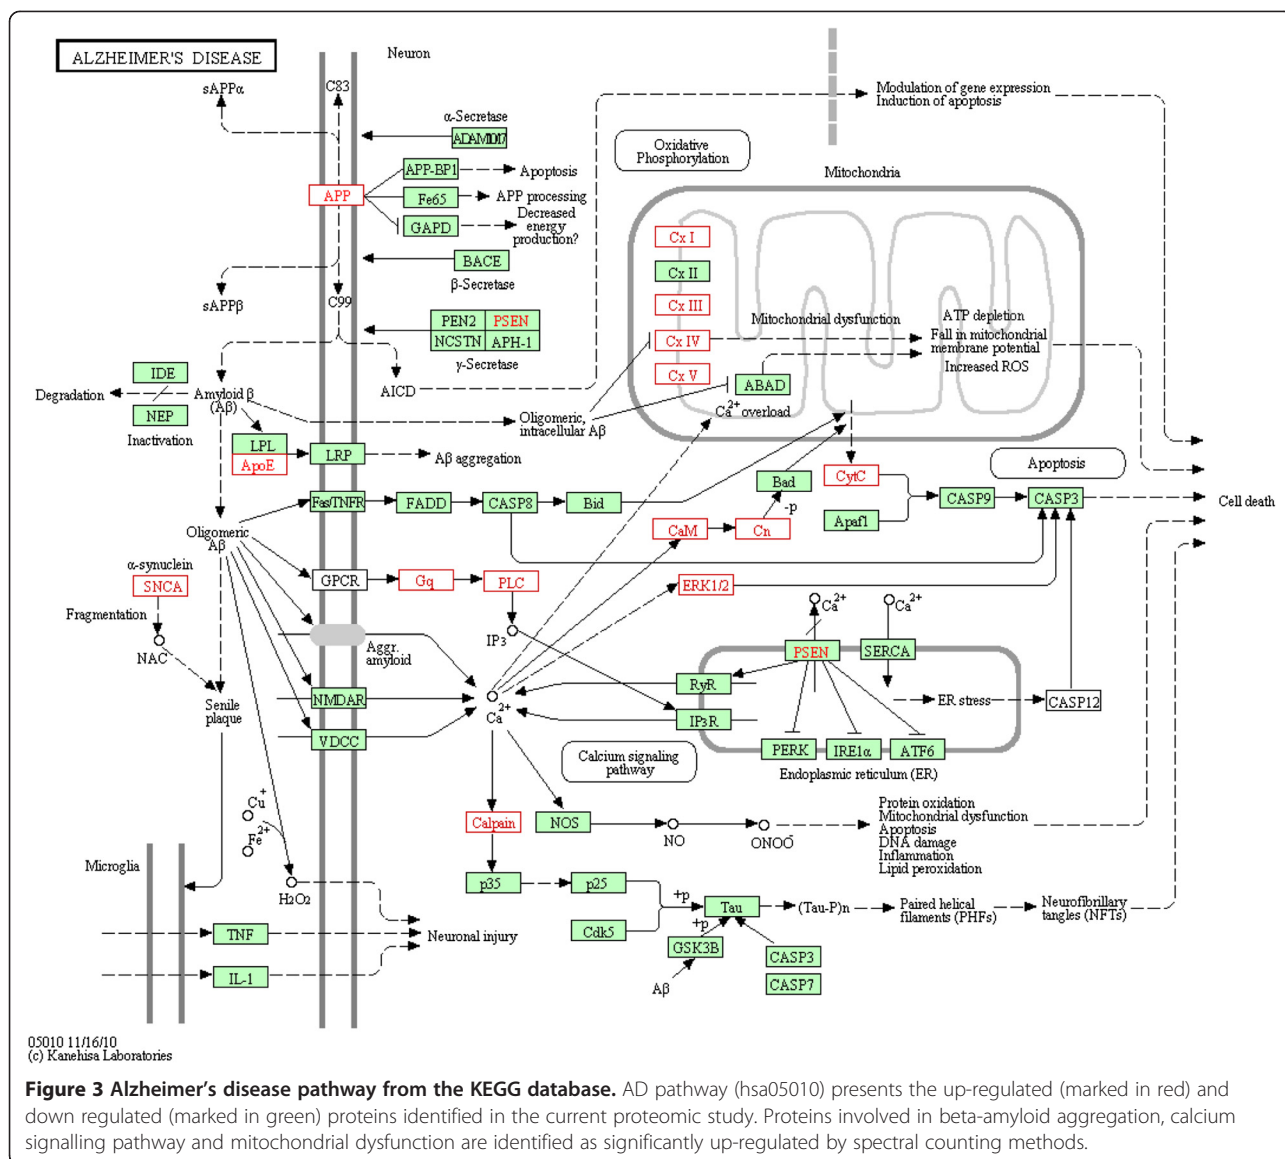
ALZHEIMER'S DISEASE

Neuron

sAPPα

C83

α-Secretase

ADAM10/17

APP-BP1

Apoptosis

APP

Fe65

APP processing

GAPD

Decreased energy production?

BACE

β-Secretase

sAPPβ

C99

PEN2

PSEN

NCSTN

APH-1

γ-Secretase

AICD

IDE

Degradation

Amyloid β (Aβ)

NEP

Inactivation

LPL

ApoE

LRP

Aβ aggregation

Oligomeric, intracellular Aβ

Fas/TNFR

FADD

CASP8

Bid

Oligomeric Aβ

α-synuclein

SNCA

Fragmentation

NAC

GPCR

Gq

PLC

IP3

Aggr. amyloid

Senile plaque

NMDAR

VDCC

$Ca^{2+}$

Modulation of gene expression
Induction of apoptosis

Oxidative Phosphorylation

Mitochondria

Cx I

Cx II

Cx III

Cx IV

Cx V

Mitochondrial dysfunction

ATP depletion

Fall in mitochondrial membrane potential

Increased ROS

ABAD

$Ca^{2+}$ overload

Bad

-p

CytC

Apoptosis

CASP9

CASP3

Cell death

Apaf1

CaM

Cn

ERK1/2

$Ca^{2+}$

$Ca^{2+}$

PSEN

SERCA

RyR

IP3R

ER stress

CASP12

PERK

IRE1α

ATF6

Endoplasmic reticulum (ER)

Calcium signaling pathway

Calpain

NOS

NO

$ONOO^-$

Protein oxidation
Mitochondrial dysfunction
Apoptosis
DNA damage
Inflammation
Lipid peroxidation

$Cu^+$

$Fe^{2+}$

$H_2O_2$

Microglia

p35

p25

Cdk5

+p

+p

Tau

(Tau-P)n

Paired helical filaments (PHFs)

Neurofibrillary tangles (NFTs)

GSK3B

CASP3

CASP7

Aβ

TNF

IL-1

Neuronal injury

05010 11/16/10
(c) Kanehisa Laboratories

Figure 3 Alzheimer's disease pathway from the KEGG database. AD pathway (hsa05010) presents the up-regulated (marked in red) and down regulated (marked in green) proteins identified in the current proteomic study. Proteins involved in beta-amyloid aggregation, calcium signalling pathway and mitochondrial dysfunction are identified as significantly up-regulated by spectral counting methods.